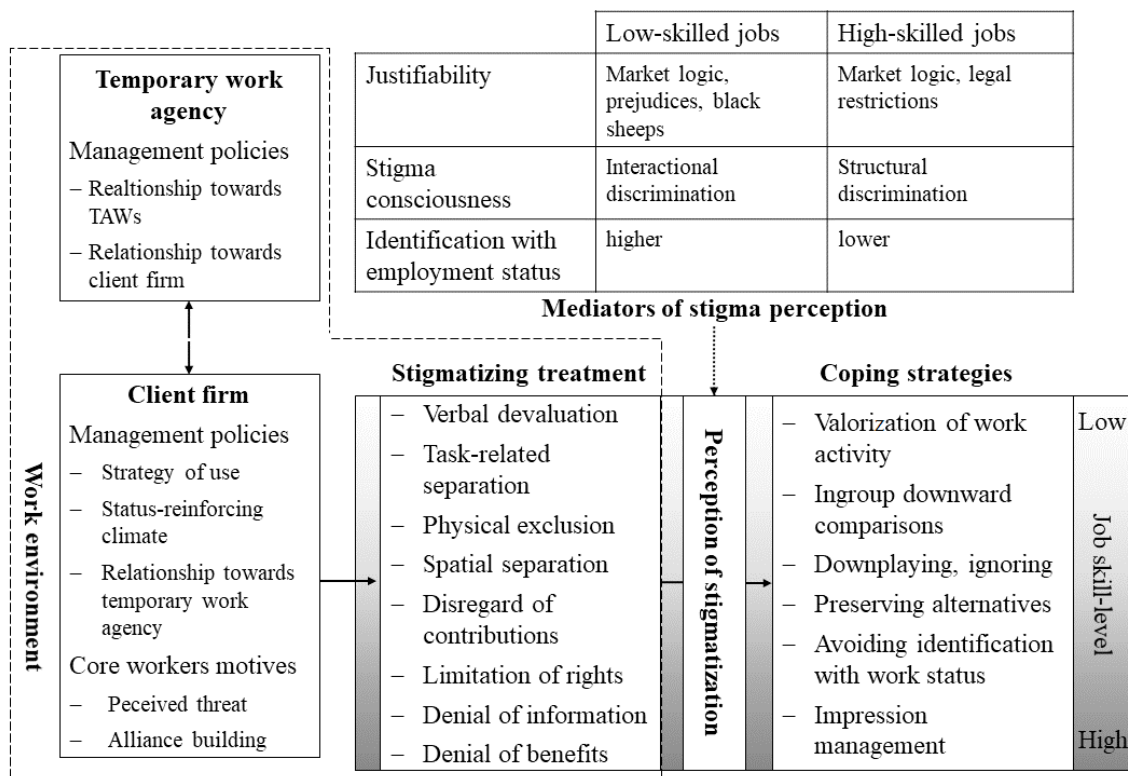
**Temporary work agency**

Management policies

– Realtionship towards TAWs

– Relationship towards client firm

| | Low-skilled jobs | High-skilled jobs |
|---|---|---|
| Justifiability | Market logic, prejudices, black sheeps | Market logic, legal restrictions |
| Stigma consciousness | Interactional discrimination | Structural discrimination |
| Identification with employment status | higher | lower |

**Mediators of stigma perception**

Work environment

**Client firm**

Management policies

– Strategy of use

– Status-reinforcing climate

– Relationship towards temporary work agency

Core workers motives

– Peceived threat

– Alliance building

**Stigmatizing treatment**

– Verbal devaluation

– Task-related separation

– Physical exclusion

– Spatial separation

– Disregard of contributions

– Limitation of rights

– Denial of information

– Denial of benefits

**Perception of stigmatization**

**Coping strategies**

– Valorization of work activity

– Ingroup downward comparisons

– Downplaying, ignoring

– Preserving alternatives

– Avoiding identification with work status

– Impression management

Low

Job skill-level

High